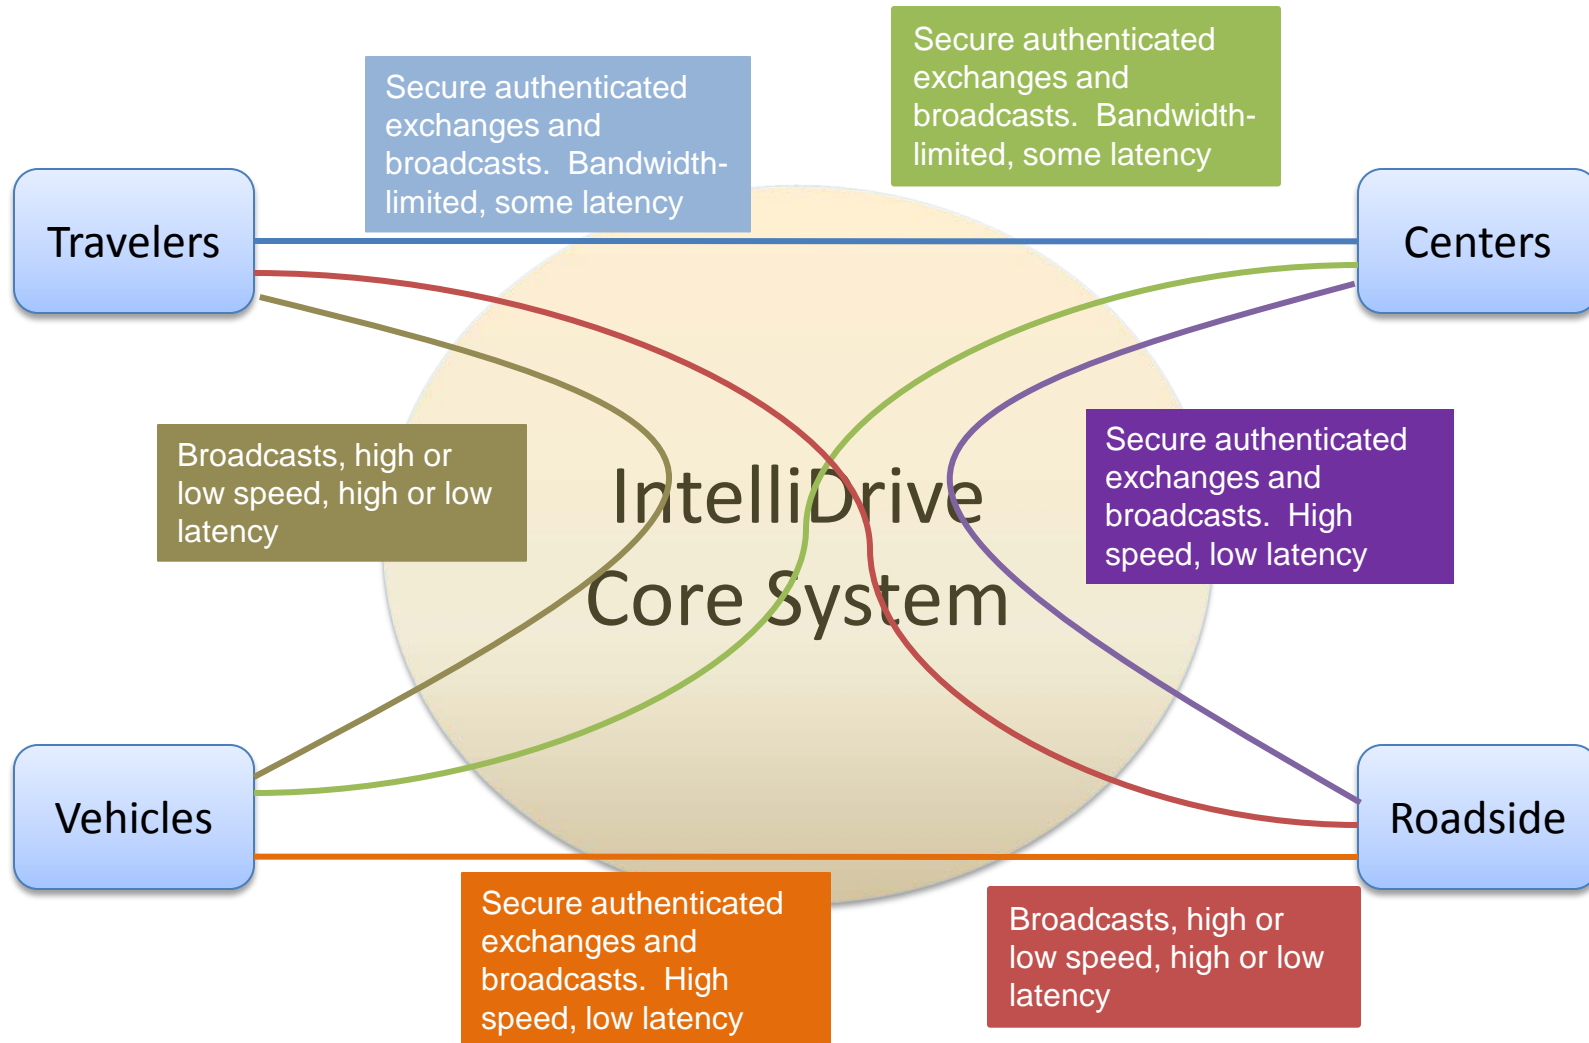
Secure authenticated exchanges and broadcasts. Bandwidth-limited, some latency

Secure authenticated exchanges and broadcasts. Bandwidth-limited, some latency

Travelers

Centers

Broadcasts, high or low speed, high or low latency

IntelliDrive Core System

Secure authenticated exchanges and broadcasts. High speed, low latency

Vehicles

Roadside

Secure authenticated exchanges and broadcasts. High speed, low latency

Broadcasts, high or low speed, high or low latency